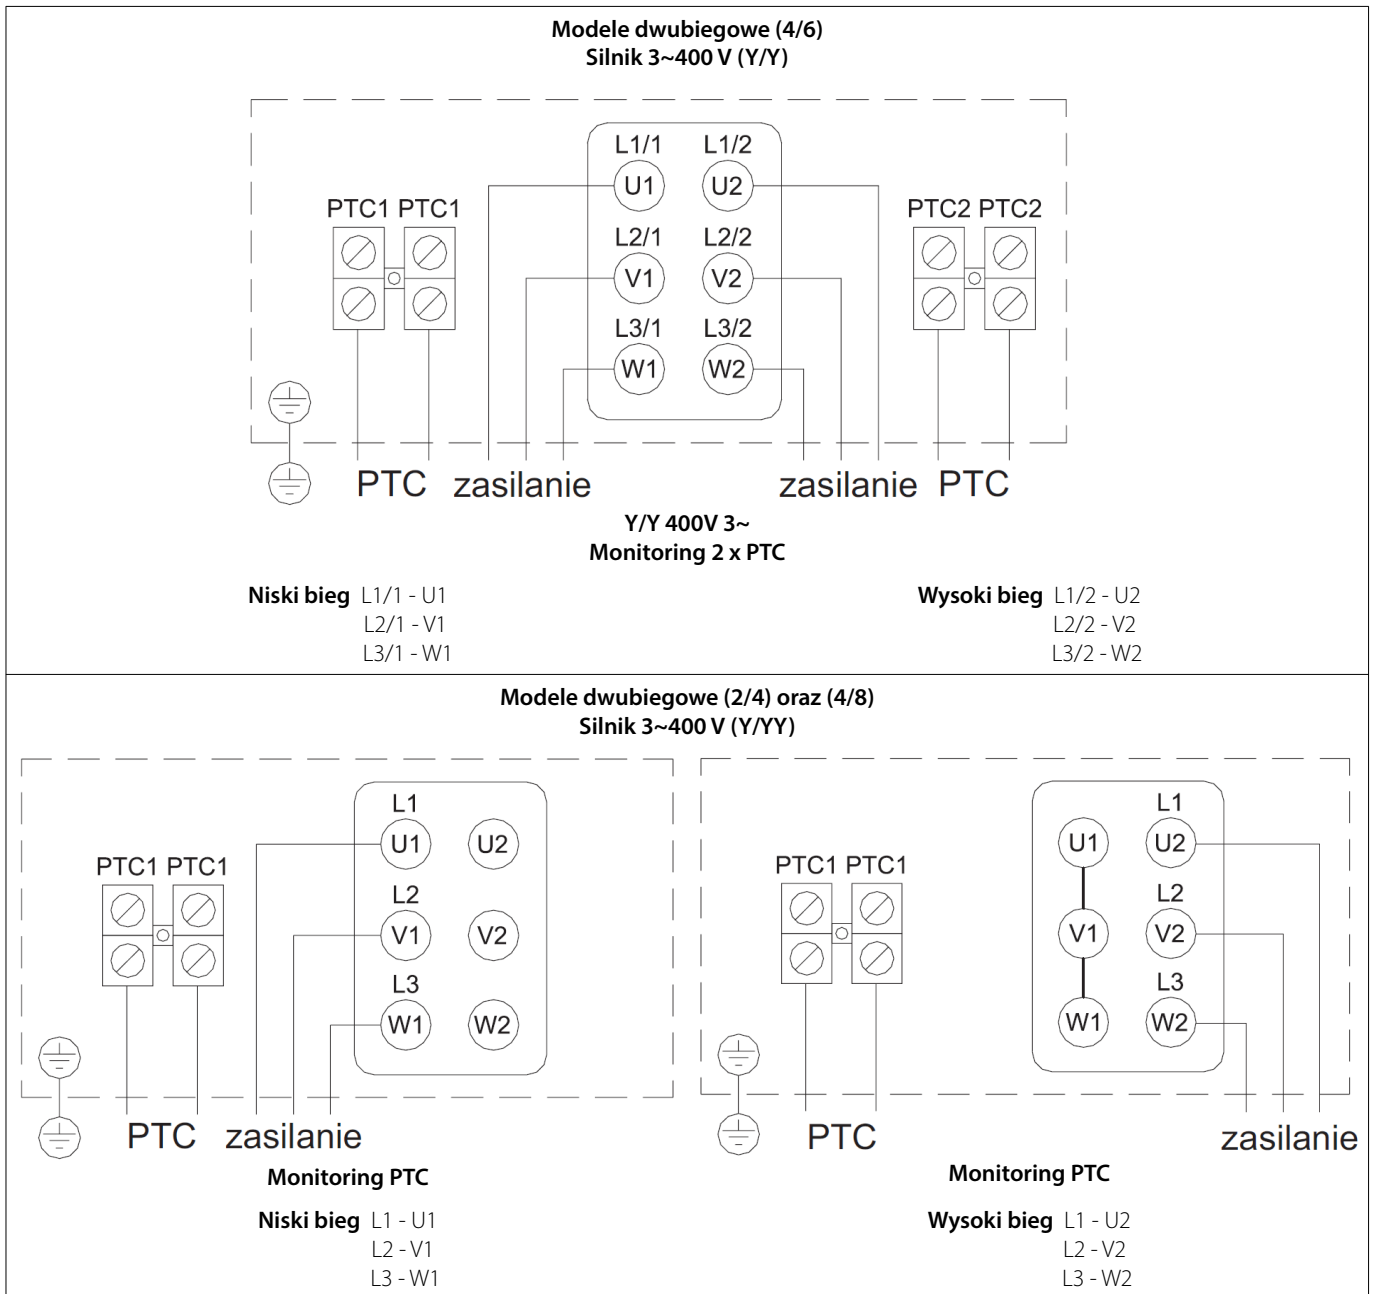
**Modele dwubiegowe (4/6)**
**Silnik 3~400 V (Y/Y)**

L1/1 L1/2
U1 U2
PTC1 PTC1
PTC2 PTC2
L2/1 L2/2
V1 V2
L3/1 L3/2
W1 W2

PTC zasilanie zasilanie PTC

**Y/Y 400V 3~**
**Monitoring 2 x PTC**

**Niski bieg** L1/1 - U1
L2/1 - V1
L3/1 - W1

**Wysoki bieg** L1/2 - U2
L2/2 - V2
L3/2 - W2

**Modele dwubiegowe (2/4) oraz (4/8)**
**Silnik 3~400 V (Y/YY)**

L1
U1 U2
PTC1 PTC1
L2
V1 V2
L3
W1 W2
PTC zasilanie

L1
U1 U2
PTC1 PTC1
L2
V1 V2
L3
W1 W2
PTC zasilanie

**Monitoring PTC**

**Niski bieg** L1 - U1
L2 - V1
L3 - W1

**Monitoring PTC**

**Wysoki bieg** L1 - U2
L2 - V2
L3 - W2